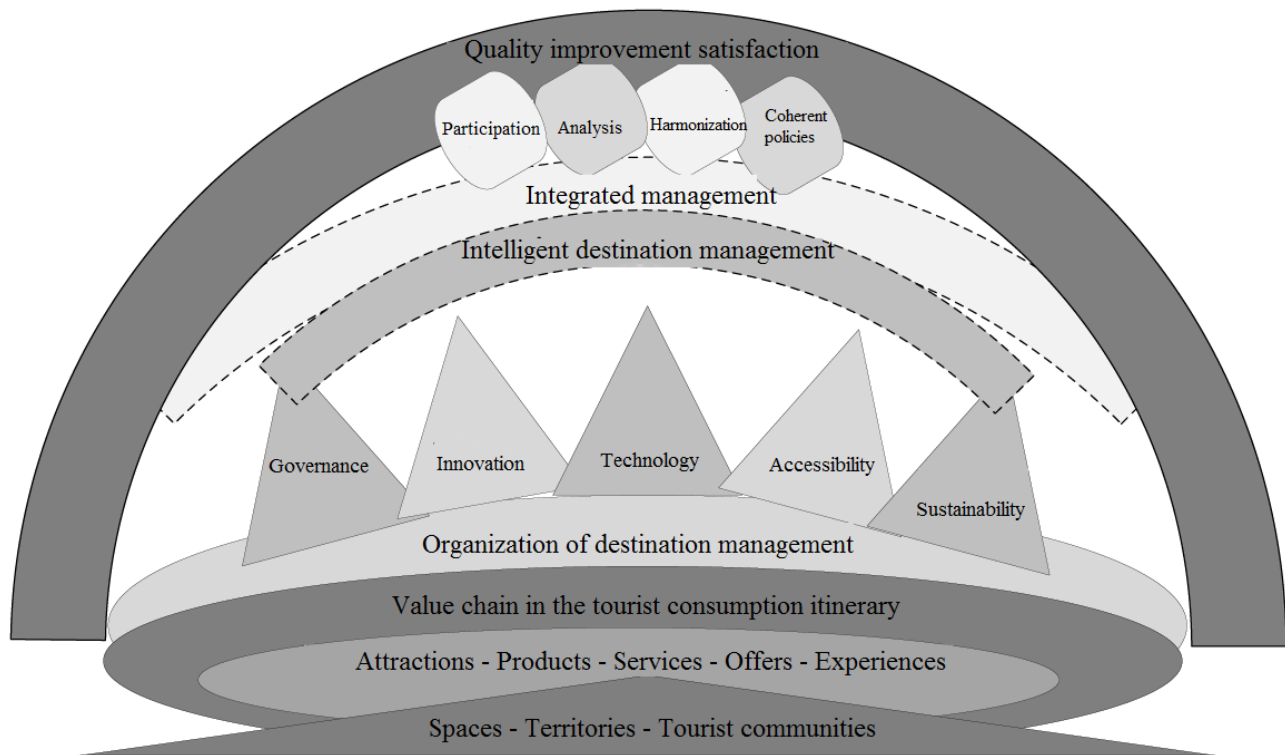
Quality improvement satisfaction

Participation

Analysis

Harmonization

Coherent policies

Integrated management

Intelligent destination management

Governance

Innovation

Technology

Accessibility

Sustainability

Organization of destination management

Value chain in the tourist consumption itinerary

Attractions - Products - Services - Offers - Experiences

Spaces - Territories - Tourist communities